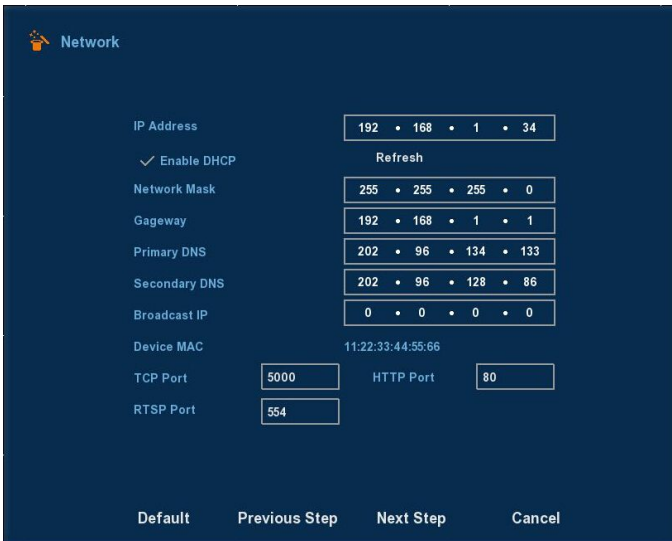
Network

IP Address 192 . 168 . 1 . 34

✓ Enable DHCP Refresh

Network Mask 255 . 255 . 255 . 0

Gageway 192 . 168 . 1 . 1

Primary DNS 202 . 96 . 134 . 133

Secondary DNS 202 . 96 . 128 . 86

Broadcast IP 0 . 0 . 0 . 0

Device MAC 11:22:33:44:55:66

TCP Port 5000 HTTP Port 80

RTSP Port 554

Default Previous Step Next Step Cancel